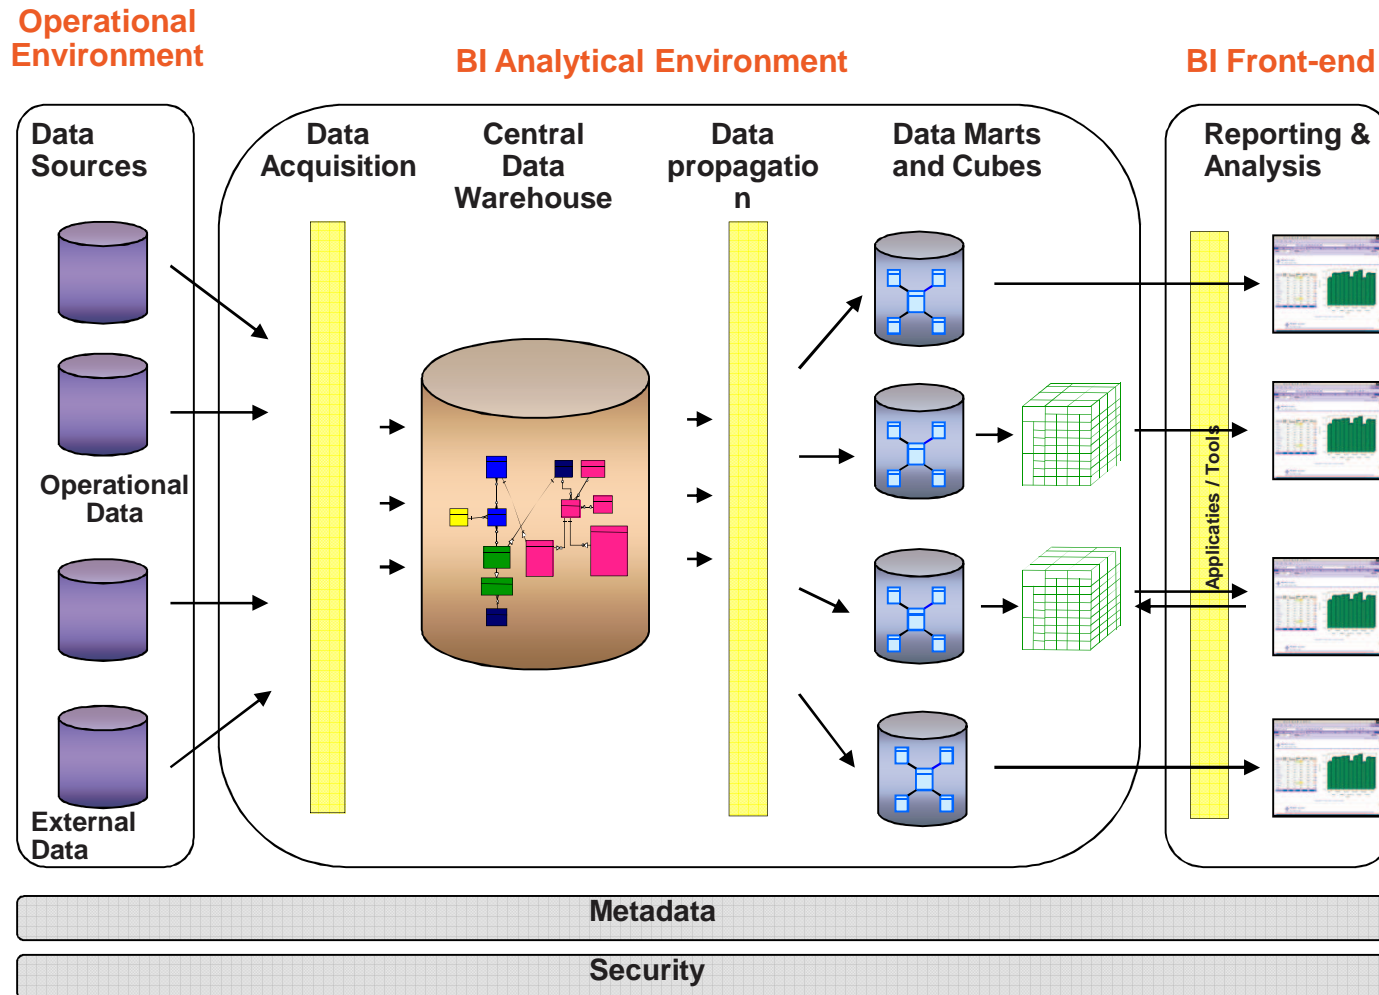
Operational Environment

BI Analytical Environment

BI Front-end

Data Sources

Operational Data

External Data

Data Acquisition

Central Data Warehouse

Data propagatio n

Data Marts and Cubes

Reporting & Analysis

Applicaties / Tools

Metadata

Security